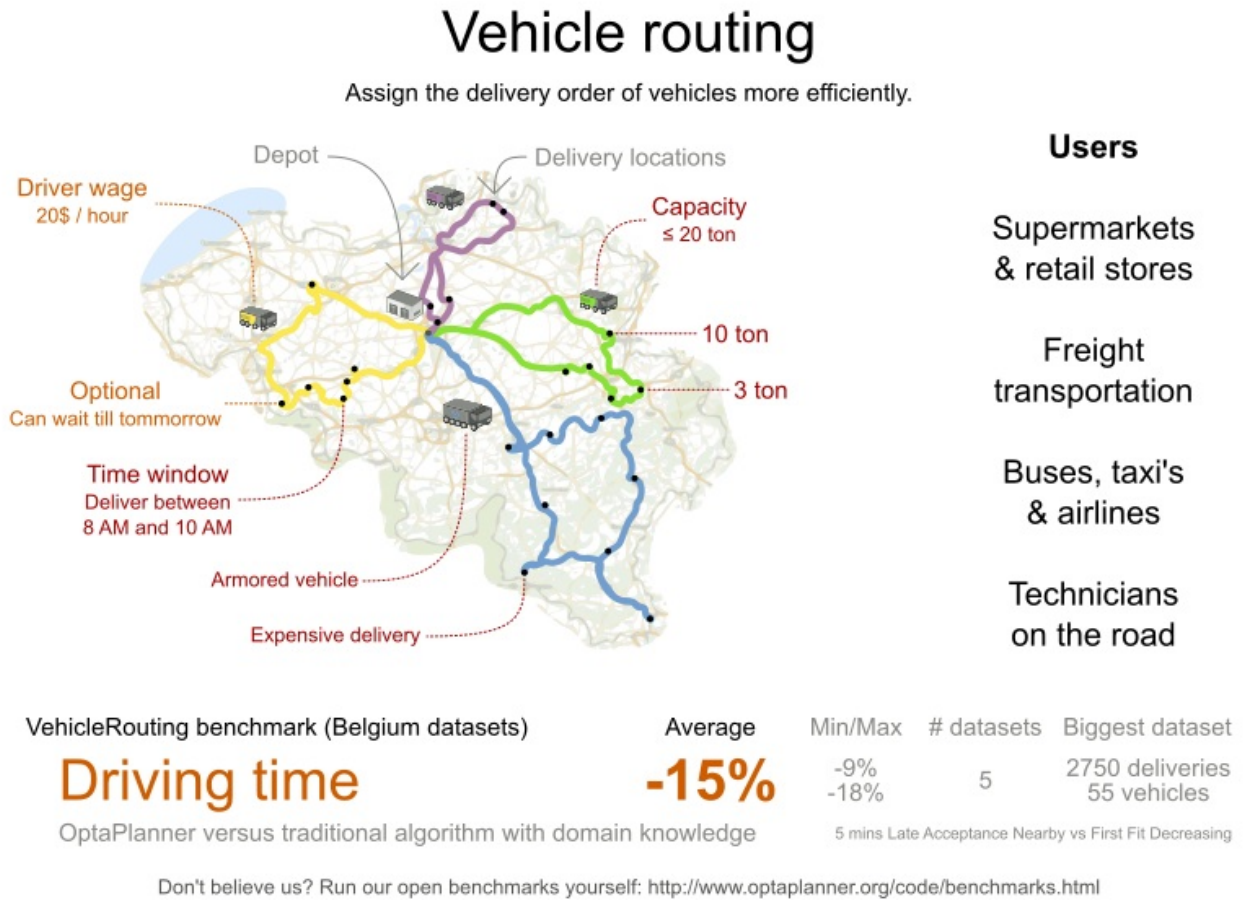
Vehicle routing

Assign the delivery order of vehicles more efficiently.

Depot

Delivery locations

Driver wage
20$ / hour

Capacity
≤ 20 ton

10 ton

3 ton

Optional
Can wait till tommorrow

Time window
Deliver between
8 AM and 10 AM

Armored vehicle

Expensive delivery

Users

Supermarkets
& retail stores

Freight
transportation

Buses, taxi's
& airlines

Technicians
on the road

VehicleRouting benchmark (Belgium datasets)

| | Average | Min/Max | # datasets | Biggest dataset |
|---|---|---|---|---|
| Driving time | -15% | -9%<br>-18% | 5 | 2750 deliveries<br>55 vehicles |

OptaPlanner versus traditional algorithm with domain knowledge

5 mins Late Acceptance Nearby vs First Fit Decreasing

Don't believe us? Run our open benchmarks yourself: http://www.optaplanner.org/code/benchmarks.html